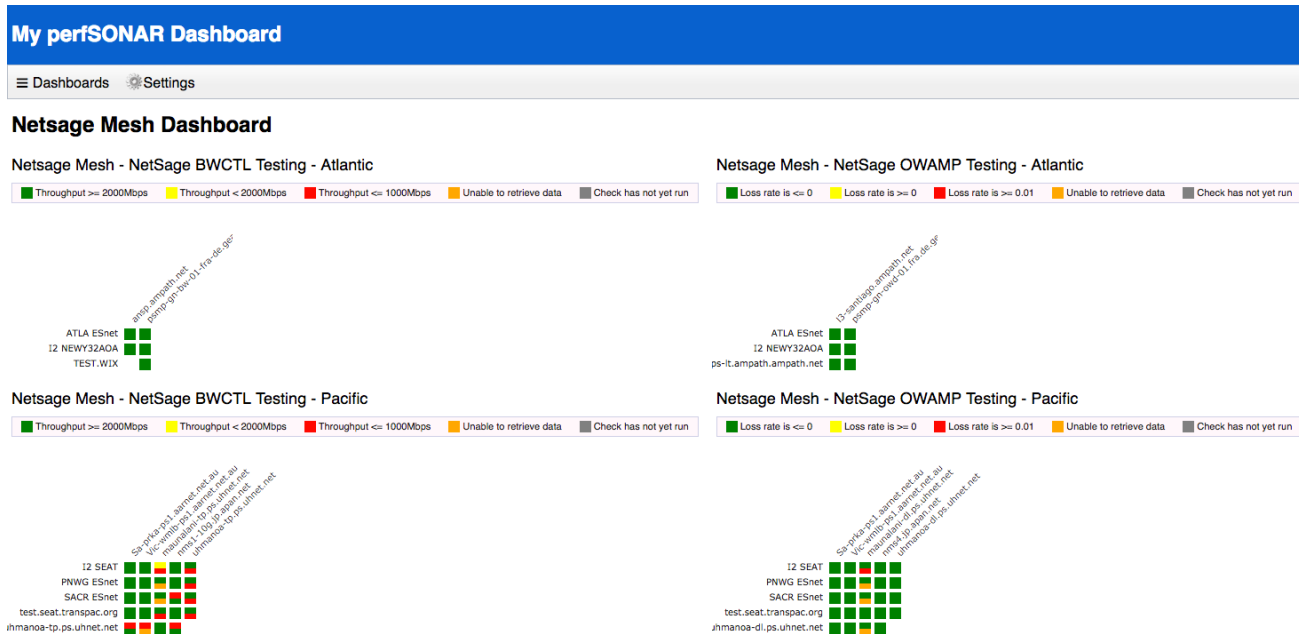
My perfSONAR Dashboard

≡ Dashboards  Settings

Netsage Mesh Dashboard

Netsage Mesh - NetSage BWCTL Testing - Atlantic

Throughput >= 2000Mbps  Throughput < 2000Mbps  Throughput <= 1000Mbps  Unable to retrieve data  Check has not yet run

amsp.ampath.net
psmp-gn-bw-01-fra-de.geant

ATLA ESnet
I2 NEWY32AOA
TEST.WIX

Netsage Mesh - NetSage OWAMP Testing - Atlantic

Loss rate is <= 0  Loss rate is >= 0  Loss rate is >= 0.01  Unable to retrieve data  Check has not yet run

l3-santiago.ampath.net
psmp-gn-owd-01.fra.de.geant

ATLA ESnet
I2 NEWY32AOA
ps-lt.ampath.ampath.net

Netsage Mesh - NetSage BWCTL Testing - Pacific

Throughput >= 2000Mbps  Throughput < 2000Mbps  Throughput <= 1000Mbps  Unable to retrieve data  Check has not yet run

Sa-prka-ps1.aarnet.net.au
Vic-wmlb-ps1.aarnet.net.au
maunalani-tp.ps.uhnet.net
nms1-10g.jp.apan.net
uhmanoa-tp.ps.uhnet.net

I2 SEAT
PNWG ESnet
SACR ESnet
test.seat.transpac.org
uhmanoa-tp.ps.uhnet.net

Netsage Mesh - NetSage OWAMP Testing - Pacific

Loss rate is <= 0  Loss rate is >= 0  Loss rate is >= 0.01  Unable to retrieve data  Check has not yet run

Sa-prka-ps1.aarnet.net.au
Vic-wmlb-ps1.aarnet.net.au
maunalani-dl.ps.uhnet.net
nms4.jp.apan.net
uhmanoa-dl.ps.uhnet.net

I2 SEAT
PNWG ESnet
SACR ESnet
test.seat.transpac.org
uhmanoa-dl.ps.uhnet.net